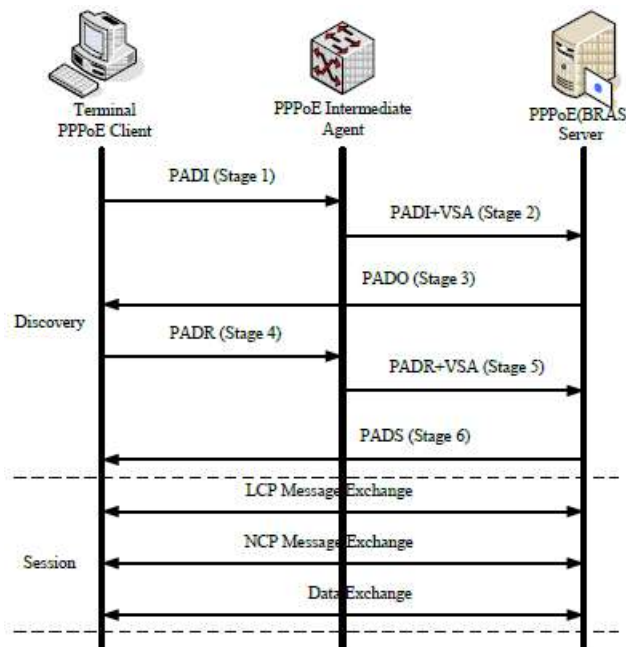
Terminal
PPPoE Client

PPPoE Intermediate
Agent

PPPoE(BRAS
Server

PADI (Stage 1)

PADI+VSA (Stage 2)

PADO (Stage 3)

Discovery

PADR (Stage 4)

PADR+VSA (Stage 5)

PADS (Stage 6)

LCP Message Exchange

Session

NCP Message Exchange

Data Exchange